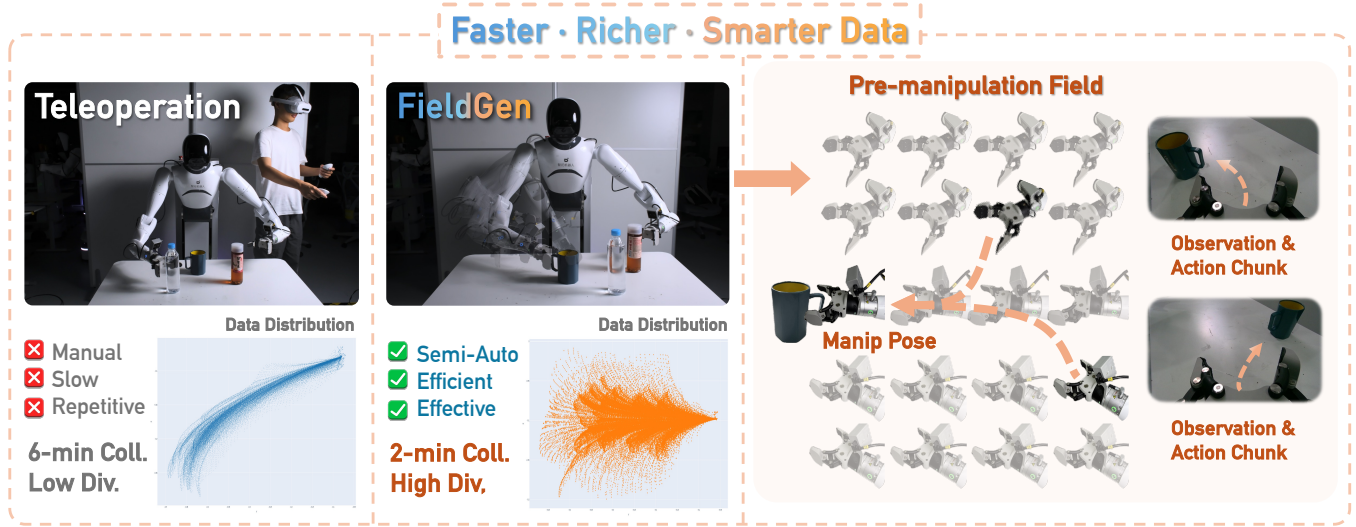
Faster · Richer · Smarter Data

Teleoperation

Data Distribution

Manual
Slow
Repetitive

6-min Coll.
Low Div.

FieldGen

Data Distribution

Semi-Auto
Efficient
Effective

2-min Coll.
High Div,

Pre-manipulation Field

Manip Pose

Observation & Action Chunk

Observation & Action Chunk